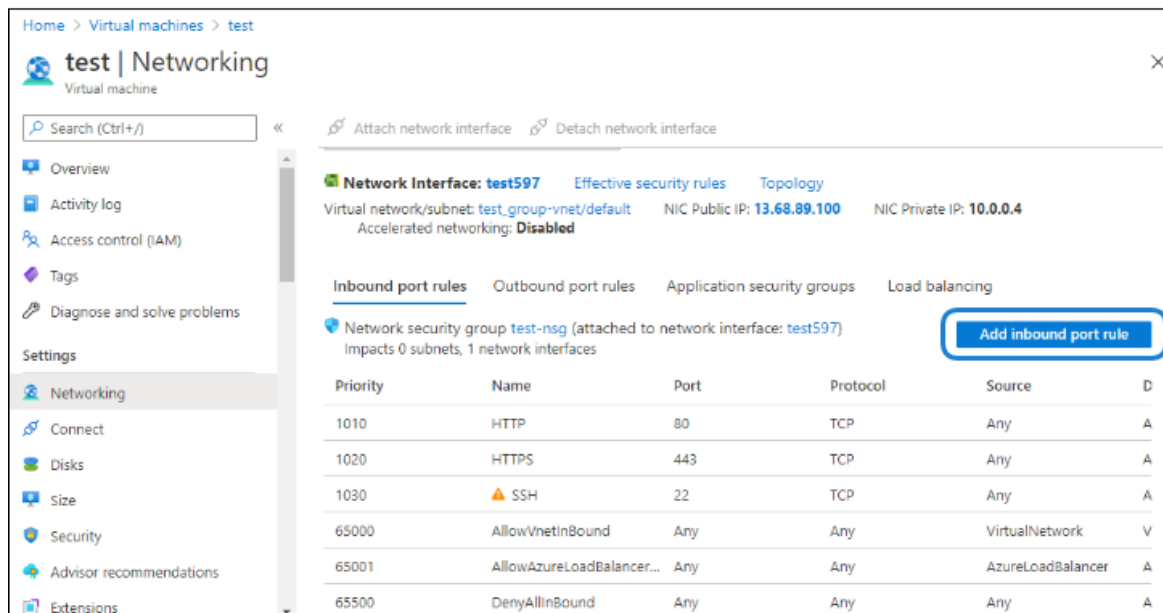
Home > Virtual machines > test

test | Networking
Virtual machine

×

Search (Ctrl+/)

«

Overview
Activity log
Access control (IAM)
Tags
Diagnose and solve problems
Settings
Networking
Connect
Disks
Size
Security
Advisor recommendations
Extensions

Attach network interface   Detach network interface

Network Interface: test597   Effective security rules   Topology
Virtual network/subnet: test_group-vnet/default   NIC Public IP: 13.68.89.100   NIC Private IP: 10.0.0.4
Accelerated networking: Disabled

Inbound port rules   Outbound port rules   Application security groups   Load balancing

Network security group test-nsg (attached to network interface: test597)
Impacts 0 subnets, 1 network interfaces

Add inbound port rule

| Priority | Name | Port | Protocol | Source | D |
|---|---|---|---|---|---|
| 1010 | HTTP | 80 | TCP | Any | A |
| 1020 | HTTPS | 443 | TCP | Any | A |
| 1030 | SSH | 22 | TCP | Any | A |
| 65000 | AllowVnetInBound | Any | Any | VirtualNetwork | V |
| 65001 | AllowAzureLoadBalancer... | Any | Any | AzureLoadBalancer | A |
| 65500 | DenyAllInBound | Any | Any | Any | A |